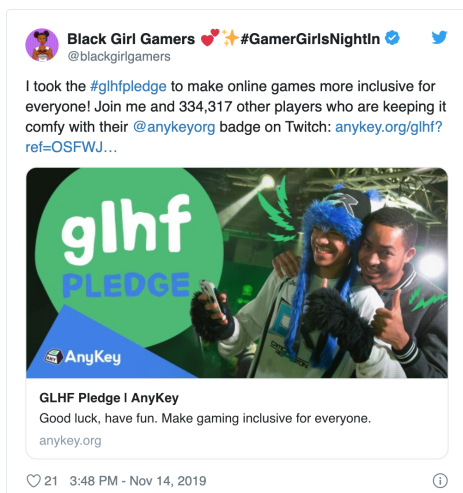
Black Girl Gamers 💕✨#GamerGirlsNightIn
@blackgirlgamers

I took the #glhfpledge to make online games more inclusive for everyone! Join me and 334,317 other players who are keeping it comfy with their @anykeyorg badge on Twitch: anykey.org/glhf?ref=OSFWJ…

glhf
PLEDGE

AnyKey

GLHF Pledge | AnyKey
Good luck, have fun. Make gaming inclusive for everyone.
anykey.org

21 3:48 PM - Nov 14, 2019